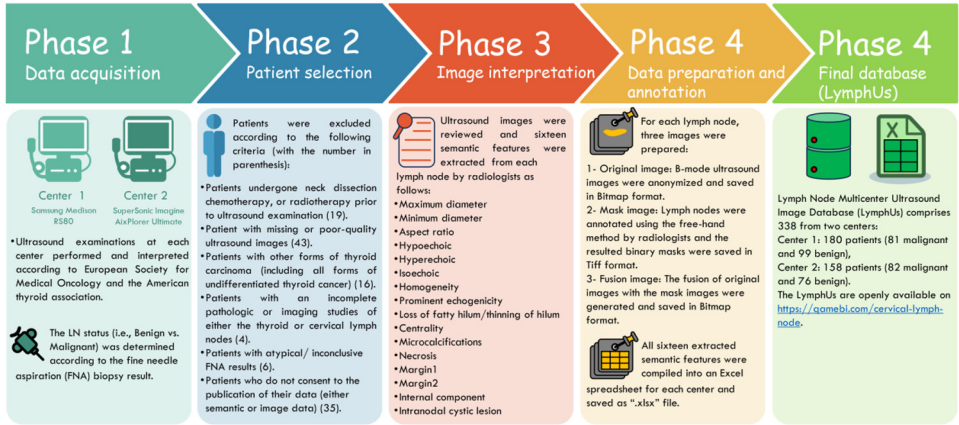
Phase 1
Data acquisition

Center 1
Samsung Medison RS80

Center 2
SuperSonic Imagine AixPlorer Ultimate

•Ultrasound examinations at each center performed and interpreted according to European Society for Medical Oncology and the American thyroid association.

The LN status (i.e., Benign vs. Malignant) was determined according to the fine needle aspiration (FNA) biopsy result.

Phase 2
Patient selection

Patients were excluded according to the following criteria (with the number in parenthesis):

•Patients undergone neck dissection chemotherapy, or radiotherapy prior to ultrasound examination (19).
•Patient with missing or poor-quality ultrasound images (43).
•Patients with other forms of thyroid carcinoma (including all forms of undifferentiated thyroid cancer) (16).
•Patients with an incomplete pathologic or imaging studies of either the thyroid or cervical lymph nodes (4).
•Patients with atypical/ inconclusive FNA results (6).
•Patients who do not consent to the publication of their data (either semantic or image data) (35).

Phase 3
Image interpretation

Ultrasound images were reviewed and sixteen semantic features were extracted from each lymph node by radiologists as follows:

•Maximum diameter
•Minimum diameter
•Aspect ratio
•Hypoechoic
•Hyperechoic
•Isoechoic
•Homogeneity
•Prominent echogenicity
•Loss of fatty hilum/thinning of hilum
•Centrality
•Microcalcifications
•Necrosis
•Margin1
•Margin2
•Internal component
•Intranodal cystic lesion

Phase 4
Data preparation and annotation

For each lymph node, three images were prepared:

1- Original image: B-mode ultrasound images were anonymized and saved in Bitmap format.
2- Mask image: Lymph nodes were annotated using the free-hand method by radiologists and the resulted binary masks were saved in Tiff format.
3- Fusion image: The fusion of original images with the mask images were generated and saved in Bitmap format.

All sixteen extracted semantic features were compiled into an Excel spreadsheet for each center and saved as ".xlsx" file.

Phase 4
Final database (LymphUs)

Lymph Node Multicenter Ultrasound Image Database (LymphUs) comprises 338 from two centers:
Center 1: 180 patients (81 malignant and 99 benign),
Center 2: 158 patients (82 malignant and 76 benign).
The LymphUs are openly available on https://qamebi.com/cervical-lymph-node.